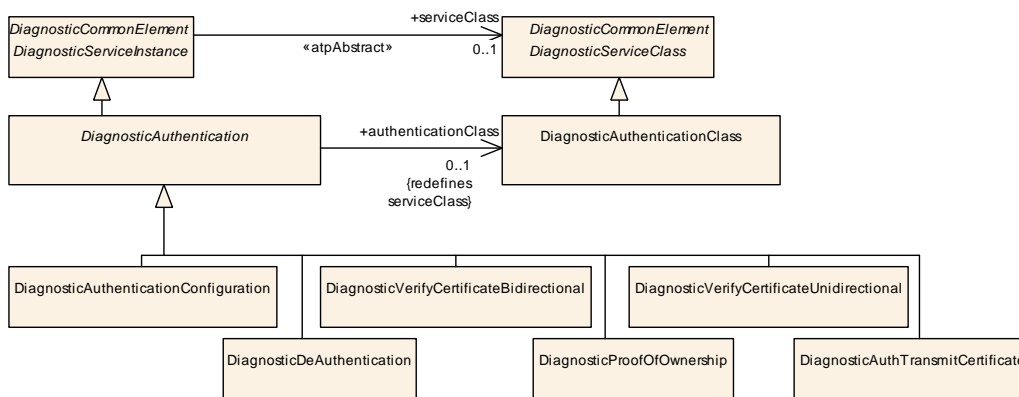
DiagnosticCommonElement
DiagnosticServiceInstance

+serviceClass
«atpAbstract»
0..1

DiagnosticCommonElement
DiagnosticServiceClass

DiagnosticAuthentication

+authenticationClass
0..1
{redefines serviceClass}

DiagnosticAuthenticationClass

DiagnosticAuthenticationConfiguration

DiagnosticVerifyCertificateBidirectional

DiagnosticVerifyCertificateUnidirectional

DiagnosticDeAuthentication

DiagnosticProofOfOwnership

DiagnosticAuthTransmitCertificat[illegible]